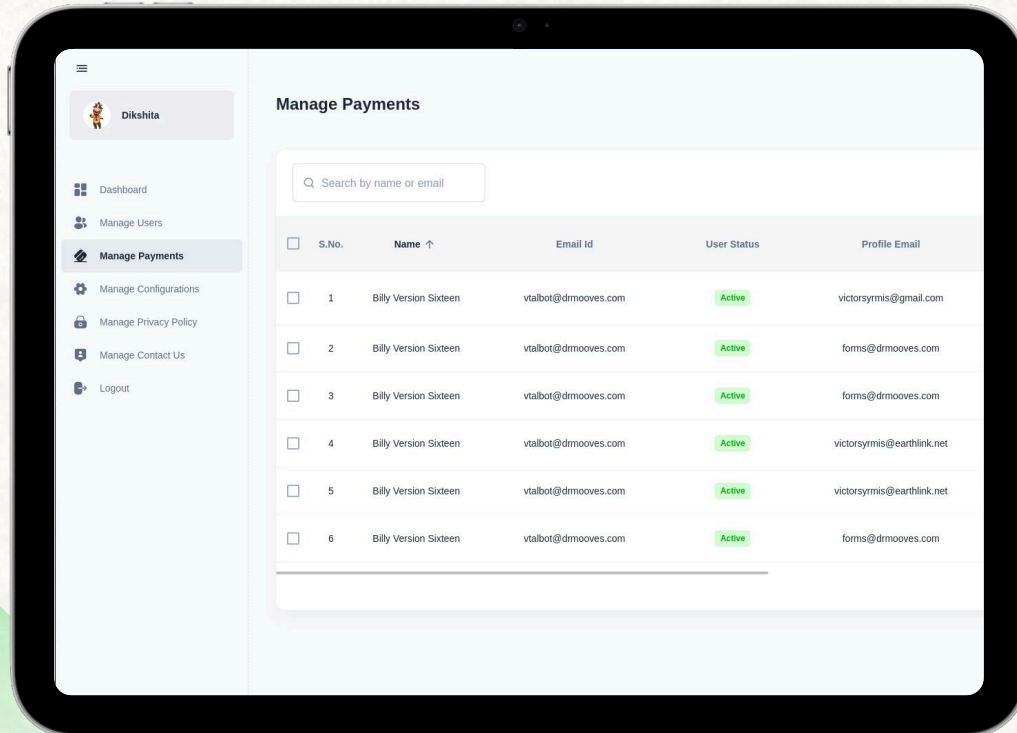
Dikshita

Dashboard
Manage Users
Manage Payments
Manage Configurations
Manage Privacy Policy
Manage Contact Us
Logout

Manage Payments

Search by name or email

| S.No. | Name ↑ | Email Id | User Status | Profile Email |
|---|---|---|---|---|
| 1 | Billy Version Sixteen | vtalbot@drmooves.com | Active | victorsyrmis@gmail.com |
| 2 | Billy Version Sixteen | vtalbot@drmooves.com | Active | forms@drmooves.com |
| 3 | Billy Version Sixteen | vtalbot@drmooves.com | Active | forms@drmooves.com |
| 4 | Billy Version Sixteen | vtalbot@drmooves.com | Active | victorsyrmis@earthlink.net |
| 5 | Billy Version Sixteen | vtalbot@drmooves.com | Active | victorsyrmis@earthlink.net |
| 6 | Billy Version Sixteen | vtalbot@drmooves.com | Active | forms@drmooves.com |